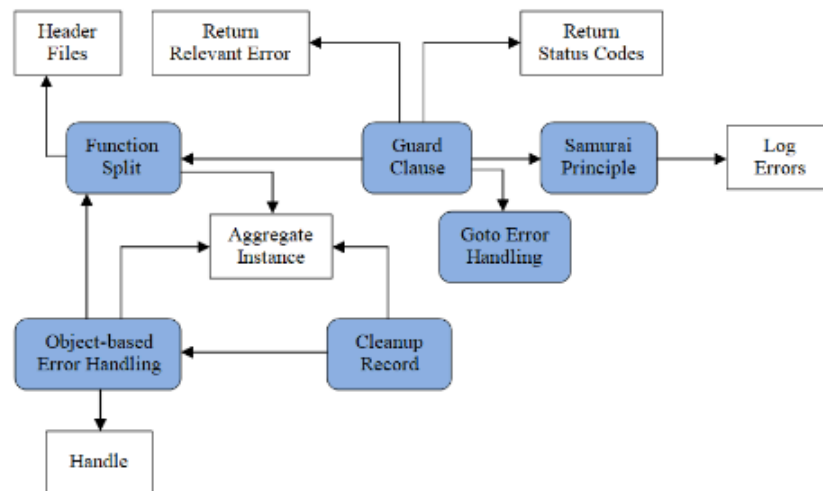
Header Files

Return Relevant Error

Return Status Codes

Function Split

Guard Clause

Samurai Principle

Log Errors

Aggregate Instance

Goto Error Handling

Object-based Error Handling

Cleanup Record

Handle